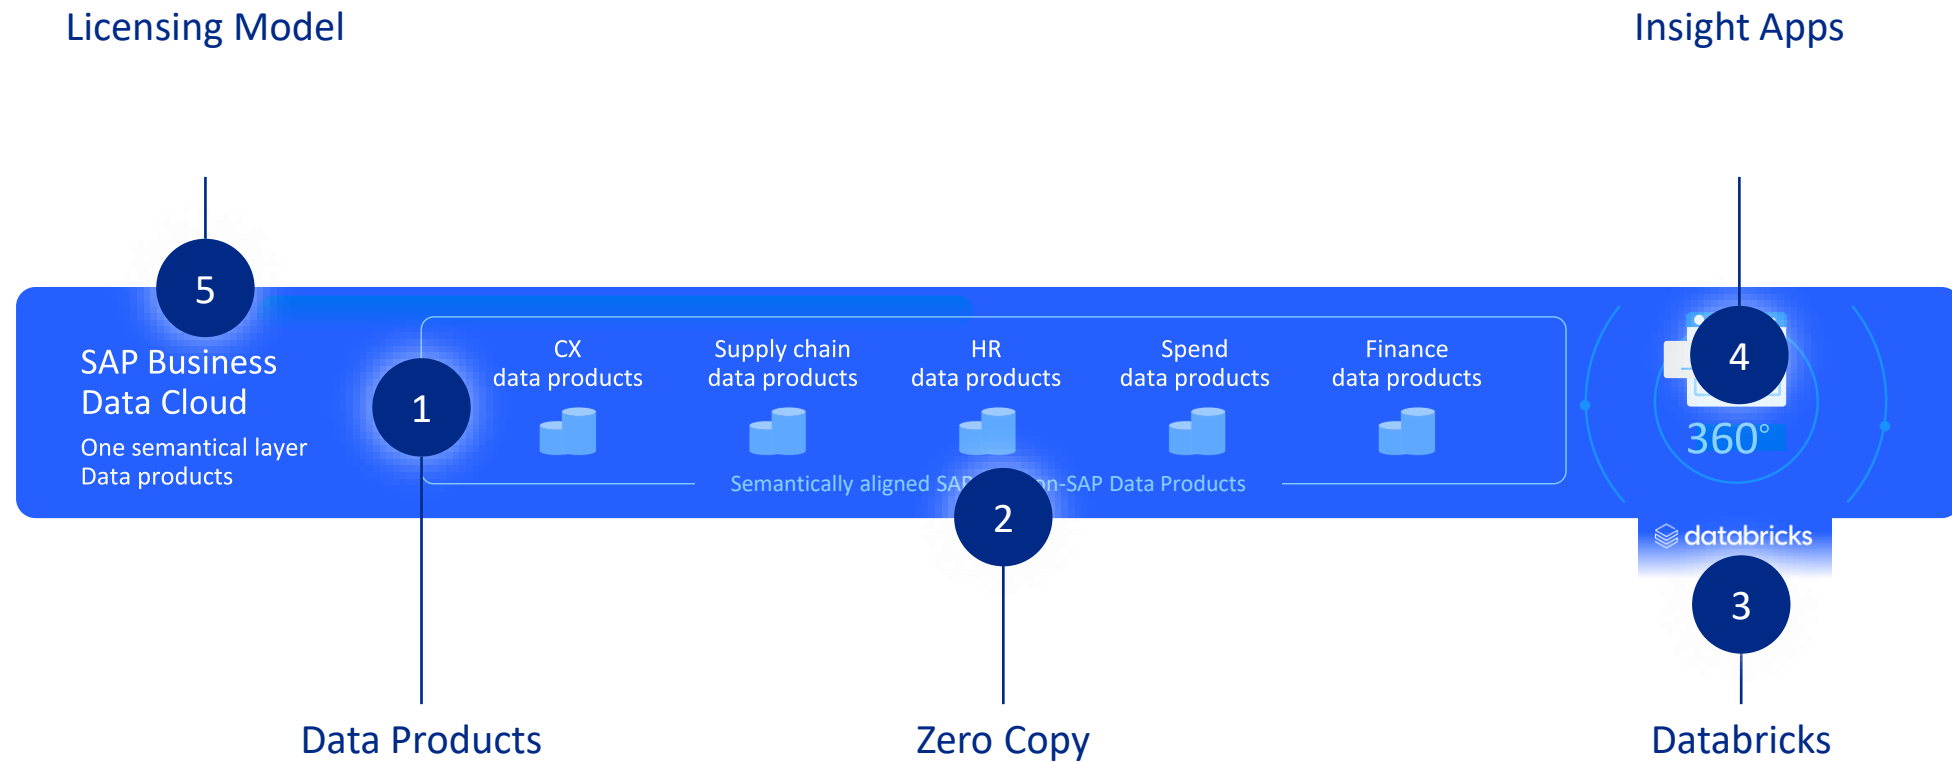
Licensing Model

Insight Apps

5

SAP Business Data Cloud

One semantical layer
Data products

1

CX data products

Supply chain data products

HR data products

Spend data products

Finance data products

Semantically aligned SA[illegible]n-SAP Data Products

2

4

360°

databricks

3

Data Products

Zero Copy

Databricks